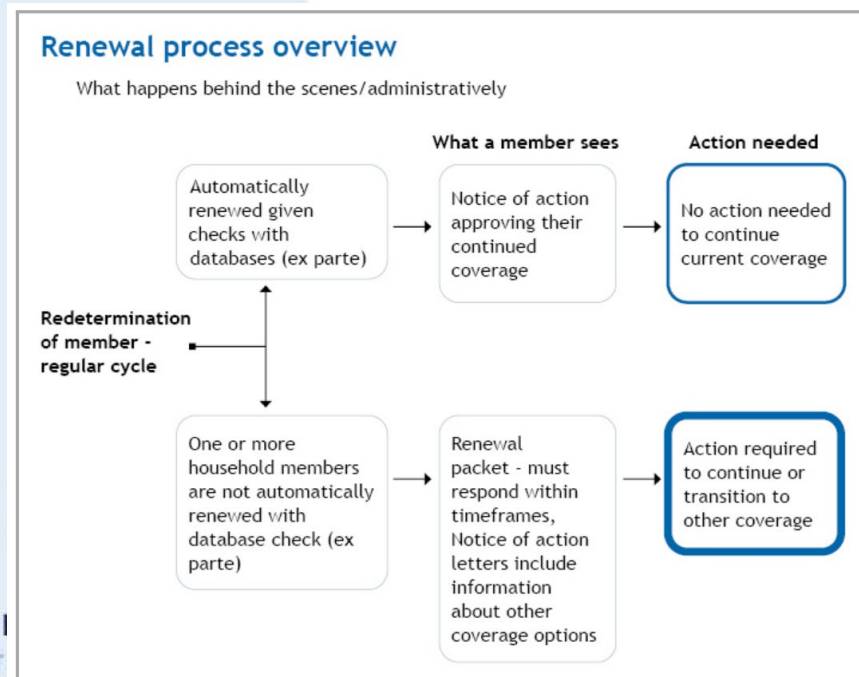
Renewal process overview

What happens behind the scenes/administratively

What a member sees

Action needed

Automatically renewed given checks with databases (ex parte)

Notice of action approving their continued coverage

No action needed to continue current coverage

Redetermination of member - regular cycle

One or more household members are not automatically renewed with database check (ex parte)

Renewal packet - must respond within timeframes, Notice of action letters include information about other coverage options

Action required to continue or transition to other coverage